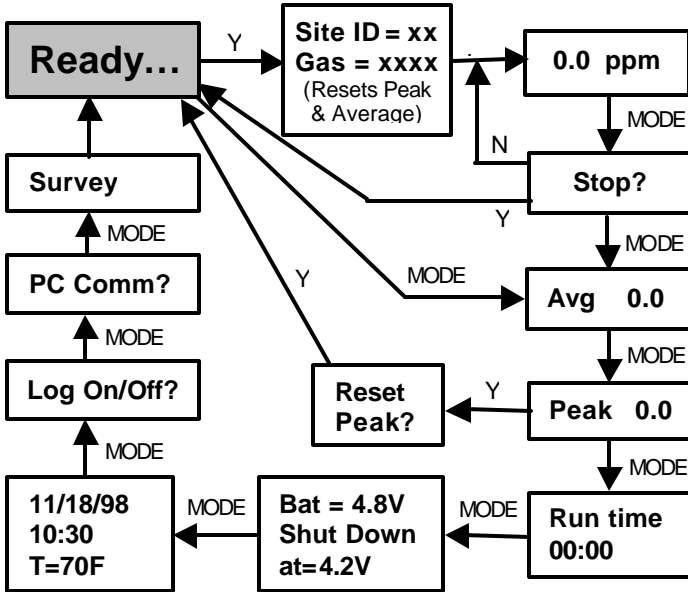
Ready…

Y

Site ID = xx
Gas = xxxx
(Resets Peak & Average)

0.0 ppm

MODE

N

Stop?

Y

MODE

Survey

MODE

PC Comm?

MODE

Log On/Off?

MODE

Y

MODE

Avg 0.0

MODE

Reset Peak?

Y

Peak 0.0

MODE

11/18/98
10:30
T=70F

MODE

Bat = 4.8V
Shut Down at=4.2V

MODE

Run time
00:00